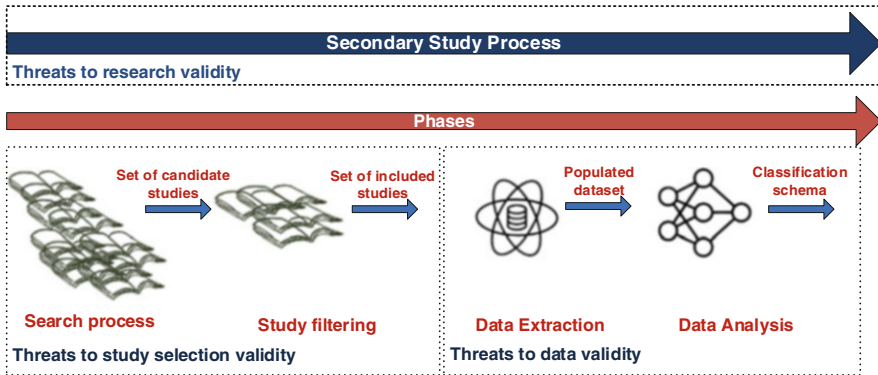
Secondary Study Process

Threats to research validity

Phases

Set of candidate studies

Set of included studies

Search process

Study filtering

Threats to study selection validity

Populated dataset

Classification schema

Data Extraction

Data Analysis

Threats to data validity